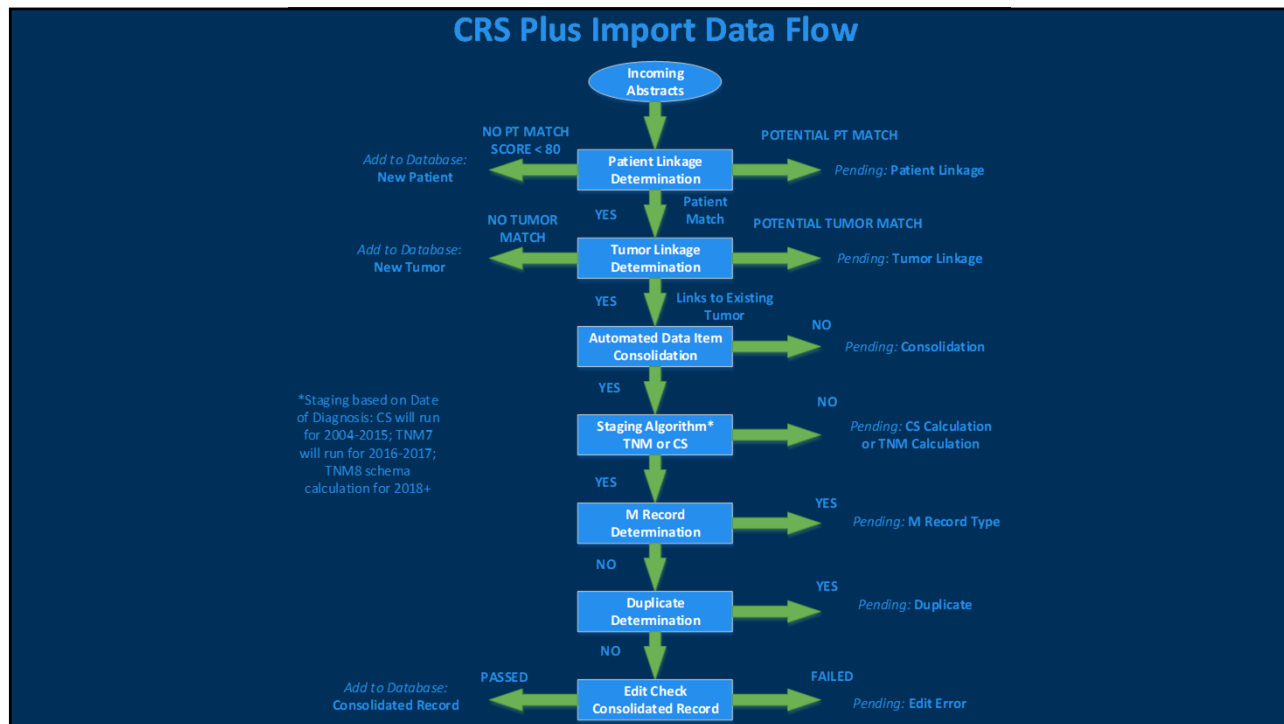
CRS Plus Import Data Flow

Incoming Abstracts

NO PT MATCH SCORE < 80

POTENTIAL PT MATCH

Add to Database: New Patient

Patient Linkage Determination

Pending: Patient Linkage

YES

Patient Match

NO TUMOR MATCH

POTENTIAL TUMOR MATCH

Add to Database: New Tumor

Tumor Linkage Determination

Pending: Tumor Linkage

YES

Links to Existing Tumor

Automated Data Item Consolidation

NO

Pending: Consolidation

YES

*Staging based on Date of Diagnosis: CS will run for 2004-2015; TNM7 will run for 2016-2017; TNM8 schema calculation for 2018+

Staging Algorithm* TNM or CS

NO

Pending: CS Calculation or TNM Calculation

YES

M Record Determination

YES

Pending: M Record Type

NO

Duplicate Determination

YES

Pending: Duplicate

NO

PASSED

FAILED

Add to Database: Consolidated Record

Edit Check Consolidated Record

Pending: Edit Error